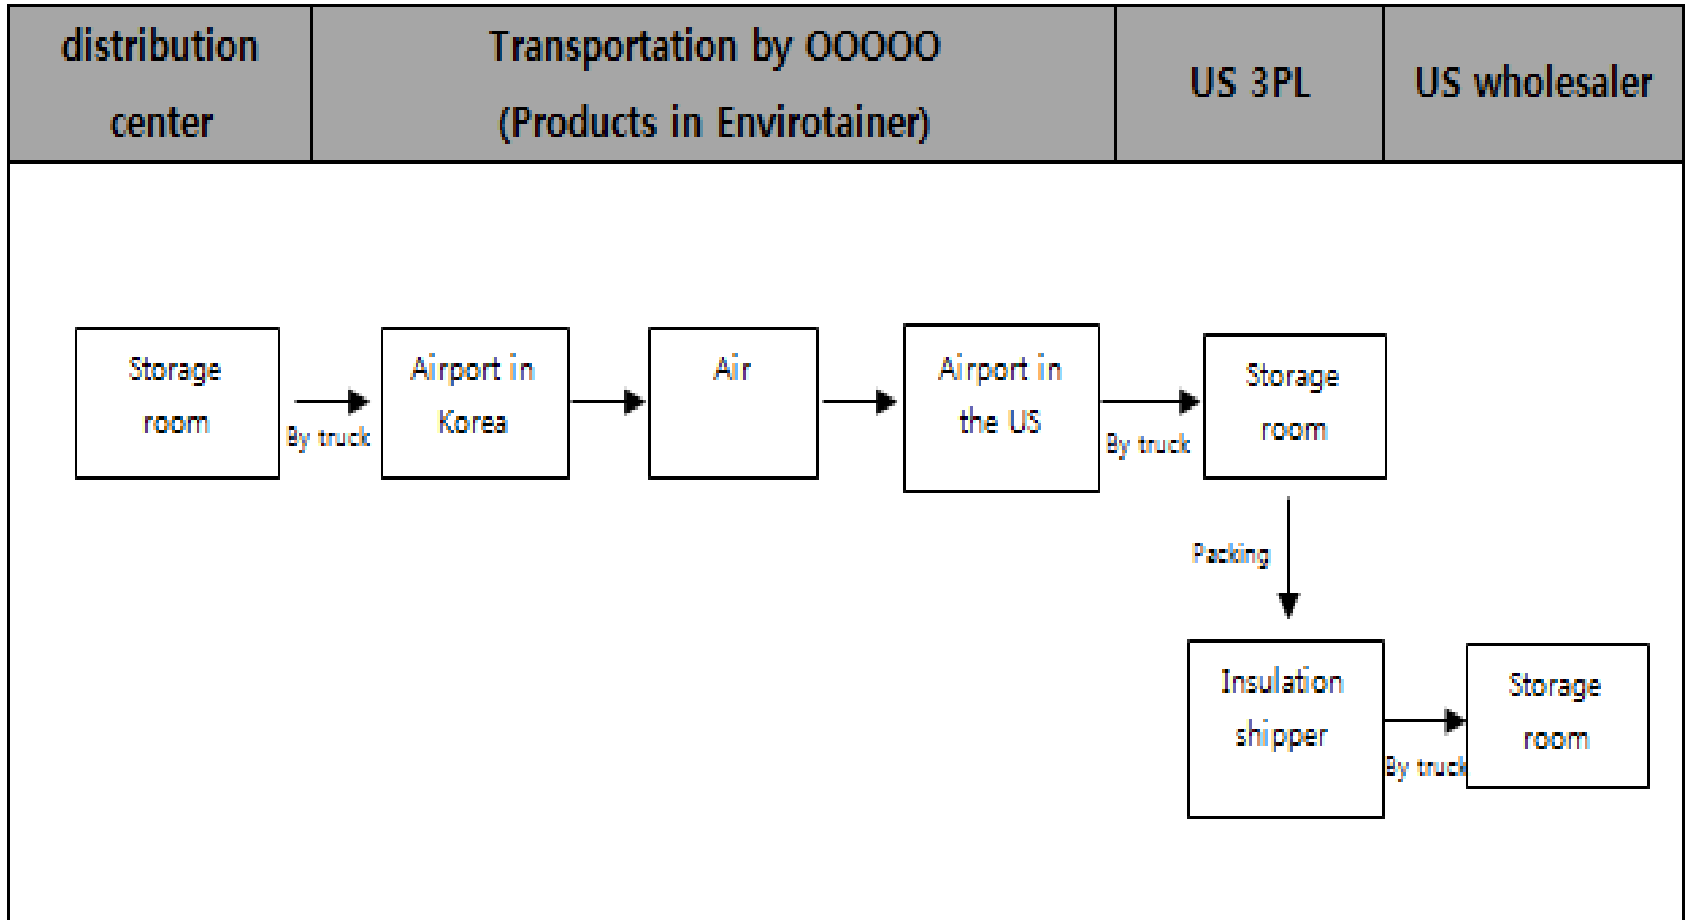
| distribution center | Transportation by OOOOO (Products in Envirotainer) | US 3PL | US wholesaler |
|---|---|---|---|

Storage room

By truck

Airport in Korea

Air

Airport in the US

By truck

Storage room

Packing

Insulation shipper

By truck

Storage room